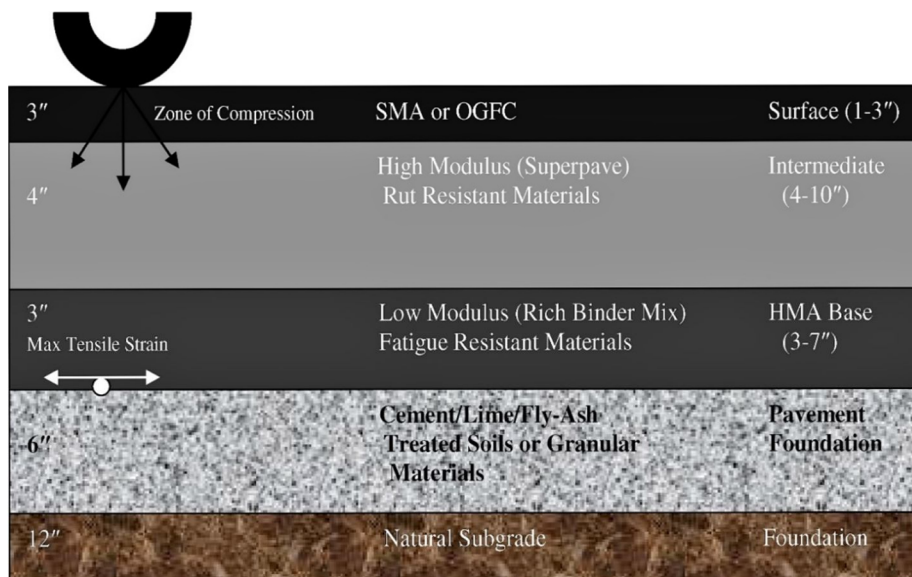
3″ Zone of Compression SMA or OGFC Surface (1-3″)

4″ High Modulus (Superpave) Rut Resistant Materials Intermediate (4-10″)

3″ Max Tensile Strain Low Modulus (Rich Binder Mix) Fatigue Resistant Materials HMA Base (3-7″)

6″ Cement/Lime/Fly-Ash Treated Soils or Granular Materials Pavement Foundation

12″ Natural Subgrade Foundation